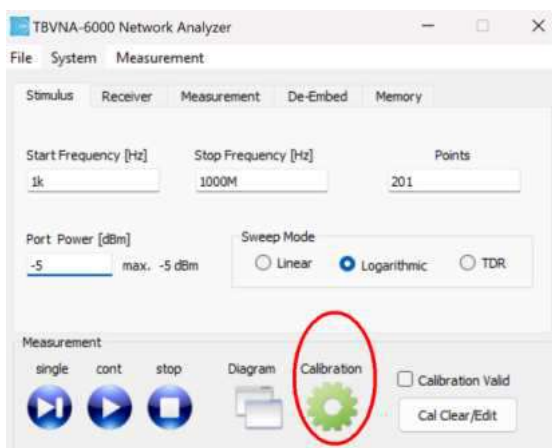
TBVNA-6000 Network Analyzer

File System Measurement

Stimulus Receiver Measurement De-Embed Memory

Start Frequency [Hz]
1k

Stop Frequency [Hz]
1000M

Points
201

Port Power [dBm]
-5 max. -5 dBm

Sweep Mode
Linear Logarithmic TDR

Measurement
single cont stop Diagram Calibration

Calibration Valid

Cal Clear/Edit